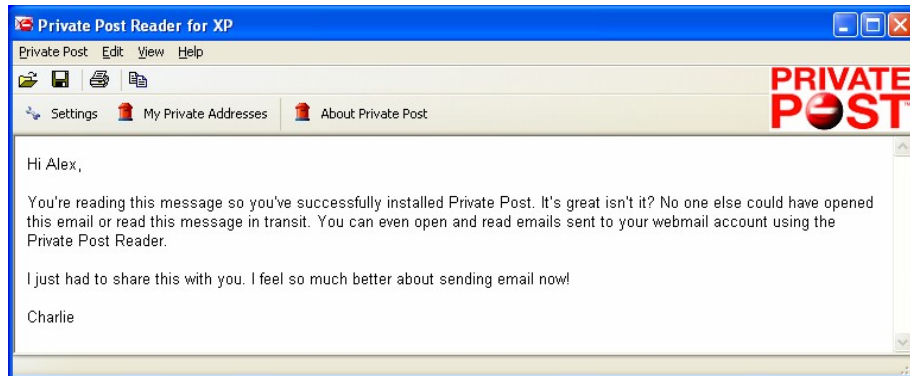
Private Post Reader for XP

Private Post Edit View Help

Settings My Private Addresses About Private Post

PRIVATE POST™

Hi Alex,

You're reading this message so you've successfully installed Private Post. It's great isn't it? No one else could have opened this email or read this message in transit. You can even open and read emails sent to your webmail account using the Private Post Reader.

I just had to share this with you. I feel so much better about sending email now!

Charlie